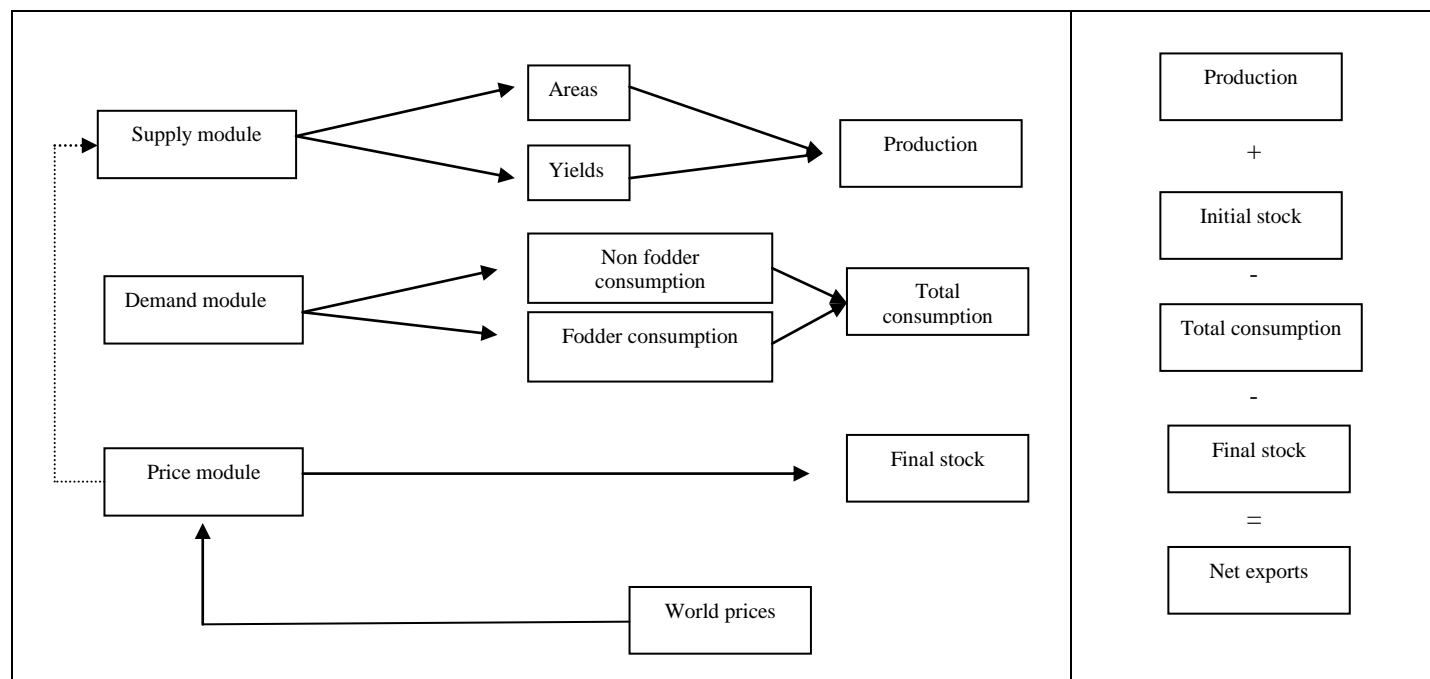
Supply module

Areas

Yields

Production

Demand module

Non fodder consumption

Fodder consumption

Total consumption

Price module

Final stock

World prices

Production

+

Initial stock

-

Total consumption

-

Final stock

=

Net exports